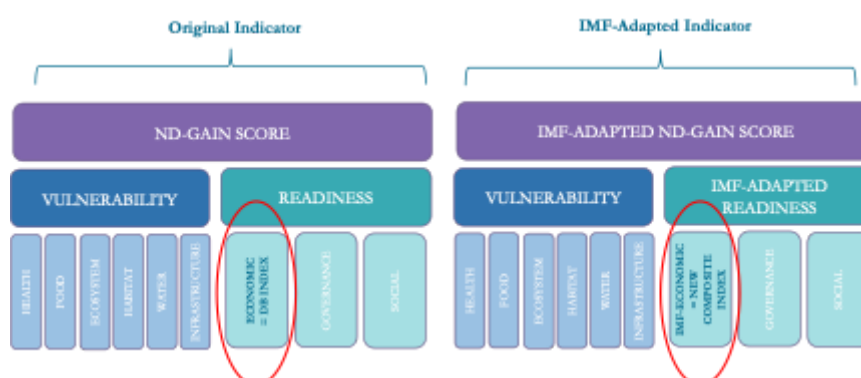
Original Indicator

ND-GAIN SCORE

VULNERABILITY

READINESS

HEALTH

FOOD

ECOSYSTEM

HABITAT

WATER

INFRASTRUCTURE

ECONOMIC = DB INDEX

GOVERNANCE

SOCIAL

IMF-Adapted Indicator

IMF-ADAPTED ND-GAIN SCORE

VULNERABILITY

IMF-ADAPTED READINESS

HEALTH

FOOD

ECOSYSTEM

HABITAT

WATER

INFRASTRUCTURE

IMF-ECONOMIC = NEW COMPOSITE INDEX

GOVERNANCE

SOCIAL